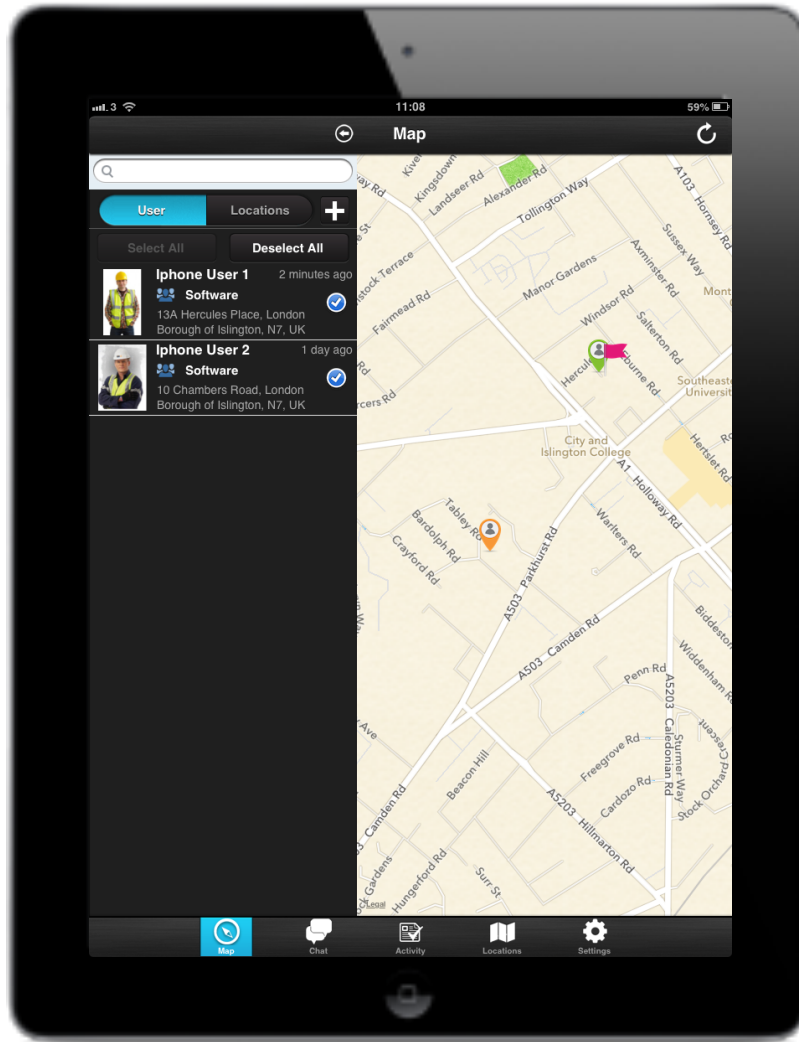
3 11:08 59%

Map

User Locations

Select All Deselect All

Iphone User 1 2 minutes ago
Software
13A Hercules Place, London Borough of Islington, N7, UK

Iphone User 2 1 day ago
Software
10 Chambers Road, London Borough of Islington, N7, UK

Kingsdown Landseer Rd Alexander Rd Tollington Way A103 Hornsey Rd Sussex Way Axminster Rd Manor Gardens Windsor Rd Salterton Rd Stock Terrace Fairmead Rd Hercules Bourne Rd Southeast Universi Mont City and Islington College A1 Holloway Rd Hertslet Rd Tabley Rd Bardolph Rd Crayford Rd Warlters Rd A503 Parkhurst Rd A503 Camden Rd Biddeston Widdenham Rd Penn Rd A5203 Caledonian Rd Sturmer Way Stock Orchard Crescent Freegrove Rd Cardozo Rd Beacon Hill A5203 Hillmarton Rd A503 Camden Rd Hungerford Rd Surr St Ave Legal

Map Chat Activity Locations Settings